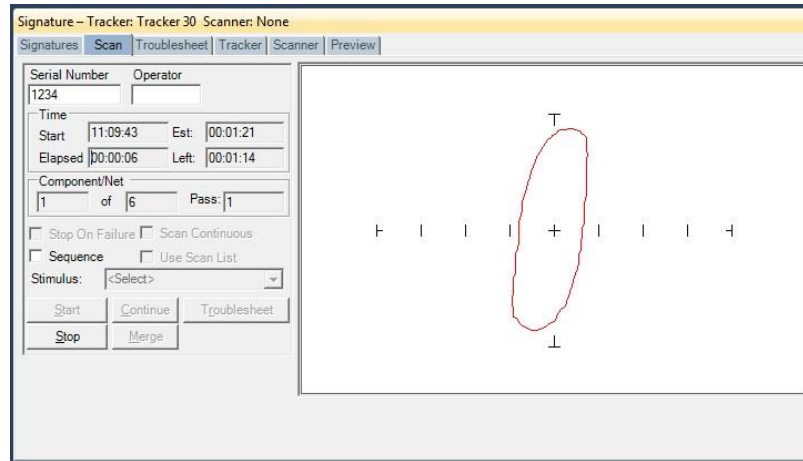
Signature – Tracker: Tracker 30 Scanner: None

Signatures | Scan | Troublesheet | Tracker | Scanner | Preview

Serial Number
1234
Operator

Time
Start 11:09:43 Est: 00:01:21
Elapsed 00:00:06 Left: 00:01:14

Component/Net
1 of 6 Pass: 1

Stop On Failure
Scan Continuous
Sequence
Use Scan List
Stimulus: <Select>

Start
Continue
Troublesheet
Stop
Merge